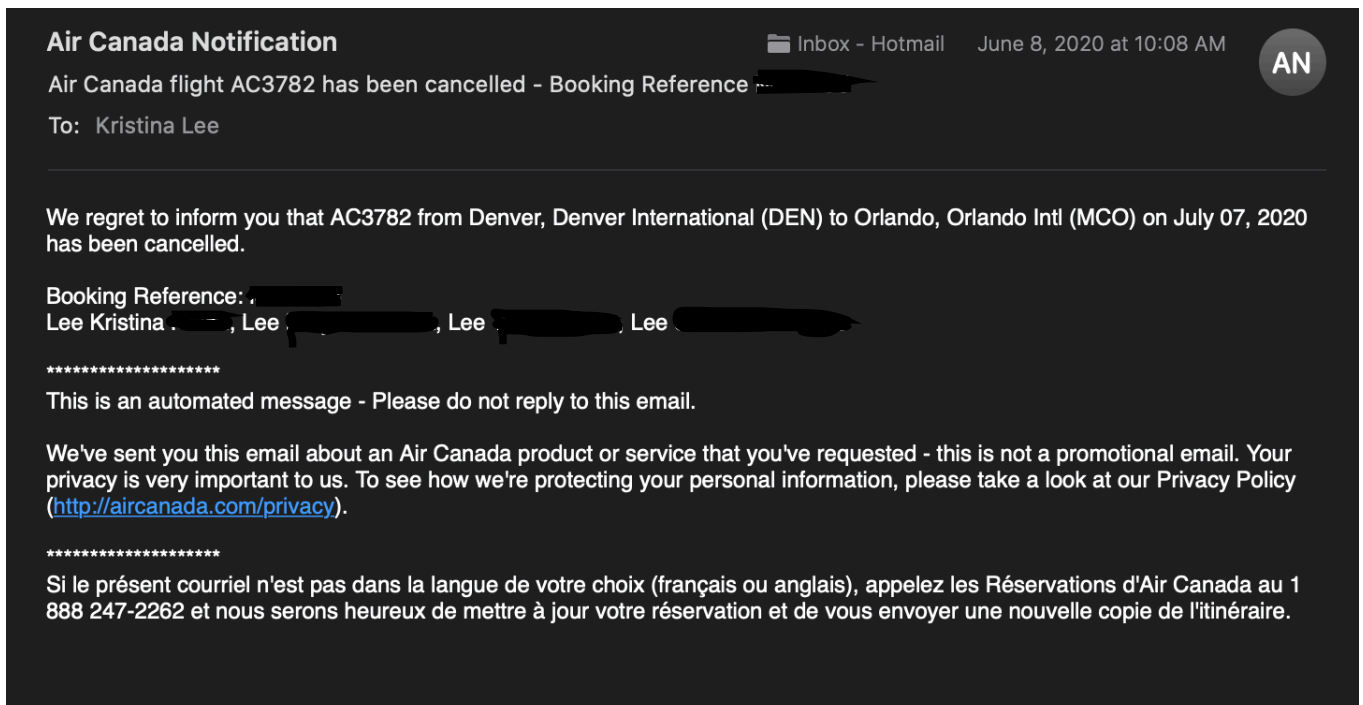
Air Canada Notification
Inbox - Hotmail June 8, 2020 at 10:08 AM
AN
Air Canada flight AC3782 has been cancelled - Booking Reference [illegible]
To: Kristina Lee

We regret to inform you that AC3782 from Denver, Denver International (DEN) to Orlando, Orlando Intl (MCO) on July 07, 2020 has been cancelled.

Booking Reference: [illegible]
Lee Kristina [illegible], Lee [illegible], Lee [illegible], Lee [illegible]

********************
This is an automated message - Please do not reply to this email.

We've sent you this email about an Air Canada product or service that you've requested - this is not a promotional email. Your privacy is very important to us. To see how we're protecting your personal information, please take a look at our Privacy Policy (http://aircanada.com/privacy).

********************
Si le présent courriel n'est pas dans la langue de votre choix (français ou anglais), appelez les Réservations d'Air Canada au 1 888 247-2262 et nous serons heureux de mettre à jour votre réservation et de vous envoyer une nouvelle copie de l'itinéraire.